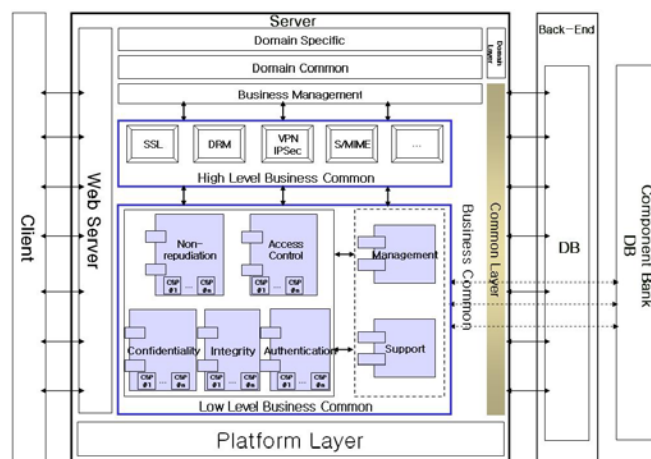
Server

Back-End

Domain Specific

Domain Layer

Domain Common

Business Management

SSL

DRM

VPN IPSec

S/MIME

...

High Level Business Common

Client

Web Server

Non-repudiation

CSP #1 ... CSP #n

Access Control

CSP #1 ... CSP #n

Management

Confidentiality

CSP #1 ... CSP #n

Integrity

CSP #1 ... CSP #n

Authentication

CSP #1 ... CSP #n

Support

Low Level Business Common

Business Common

Common Layer

DB

Component Bank DB

Platform Layer